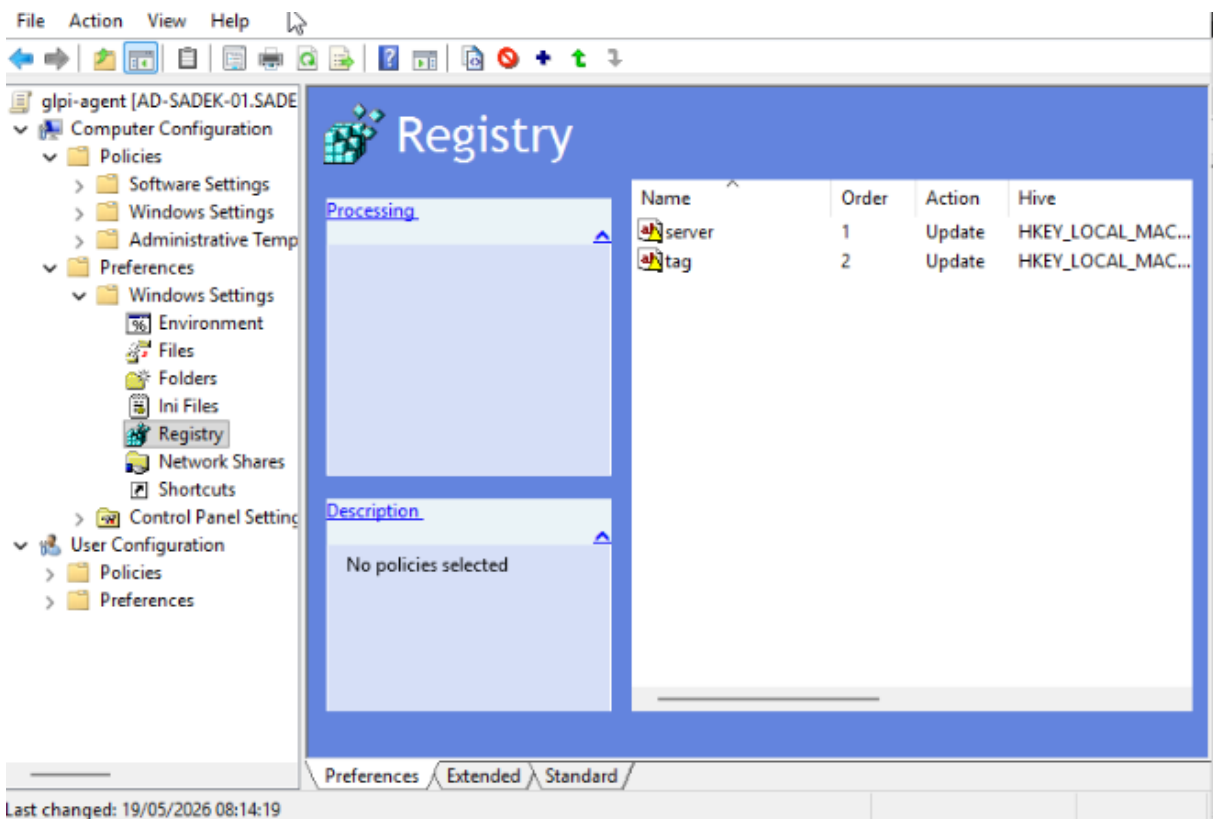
File Action View Help

glpi-agent [AD-SADEK-01.SADE
Computer Configuration
Policies
Software Settings
Windows Settings
Administrative Temp
Preferences
Windows Settings
Environment
Files
Folders
Ini Files
Registry
Network Shares
Shortcuts
Control Panel Settin
User Configuration
Policies
Preferences

Registry

Processing

Description

No policies selected

| Name | Order | Action | Hive |
|---|---|---|---|
| server | 1 | Update | HKEY_LOCAL_MAC... |
| tag | 2 | Update | HKEY_LOCAL_MAC... |

Preferences Extended Standard

Last changed: 19/05/2026 08:14:19